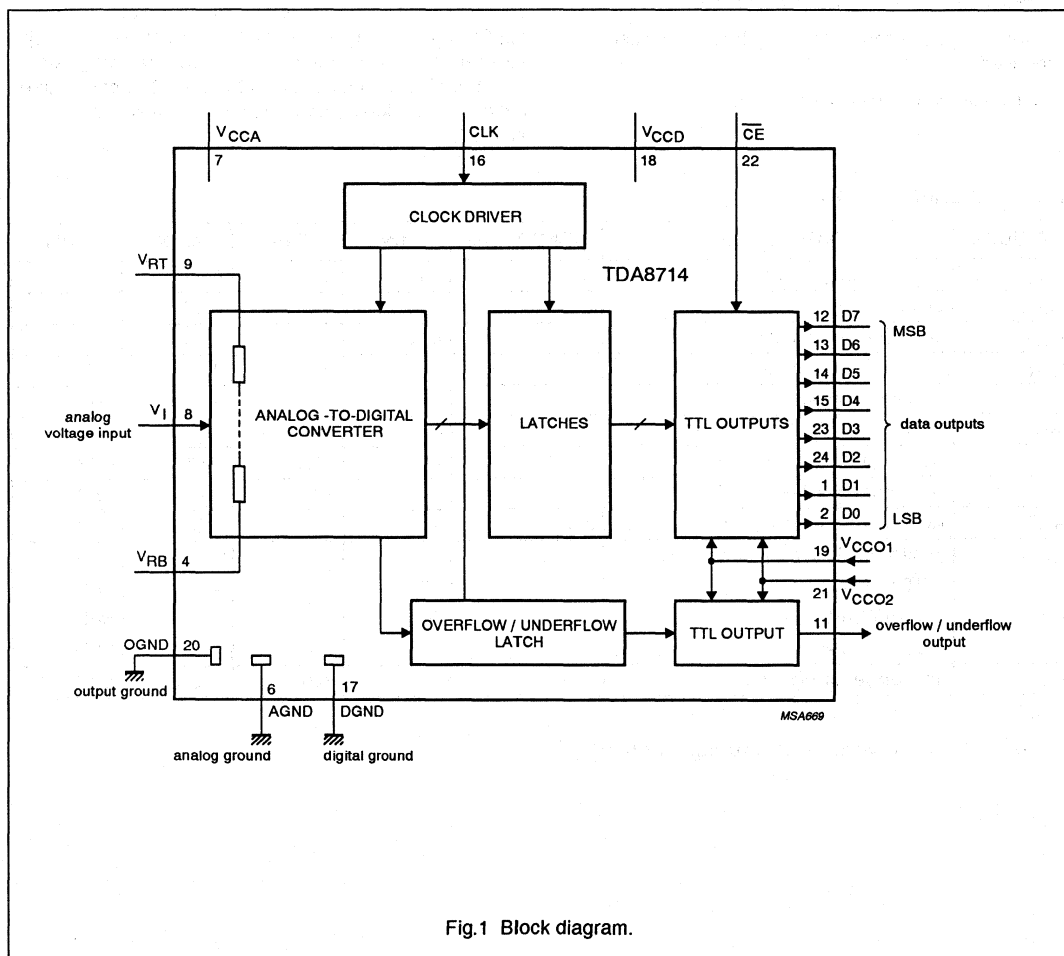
$V_{CCA}$
7
CLK
16
$V_{CCD}$
18
$\overline{CE}$
22

CLOCK DRIVER

TDA8714

$V_{RT}$ 9

analog voltage input
$V_I$ 8

ANALOG -TO-DIGITAL CONVERTER

LATCHES

TTL OUTPUTS

12 D7
13 D6
14 D5
15 D4
23 D3
24 D2
1 D1
2 D0

MSB
data outputs
LSB

$V_{RB}$ 4

19 $V_{CCO1}$
21 $V_{CCO2}$

OVERFLOW / UNDERFLOW LATCH

TTL OUTPUT

11
overflow / underflow output

OGND 20
output ground

6
AGND
analog ground

17
DGND
digital ground

MSA669

Fig.1 Block diagram.